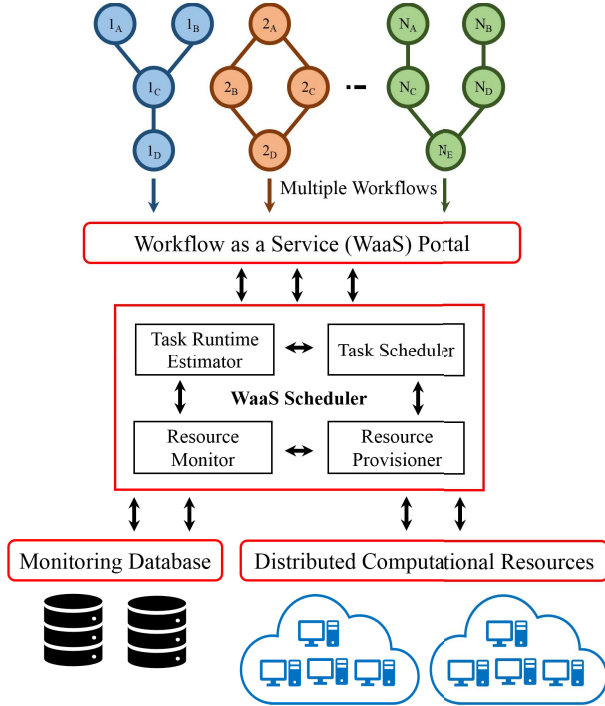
$1_A$ $1_B$ $1_C$ $1_D$

$2_A$ $2_B$ $2_C$ $2_D$

$N_A$ $N_B$ $N_C$ $N_D$ $N_E$

Multiple Workflows

Workflow as a Service (WaaS) Portal

Task Runtime Estimator

Task Scheduler

WaaS Scheduler

Resource Monitor

Resource Provisioner

Monitoring Database

Distributed Computational Resources